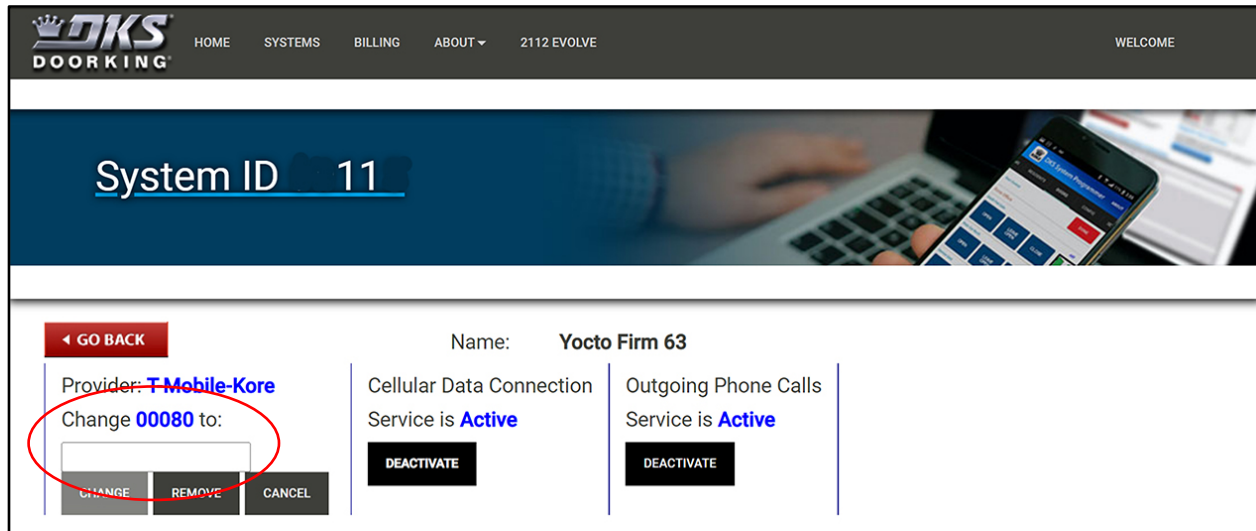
DKS DOORKING

HOME SYSTEMS BILLING ABOUT 2112 EVOLVE WELCOME

System ID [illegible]11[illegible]

◂ GO BACK

Name: Yocto Firm 63

Provider: T-Mobile-Kore
Change 00080 to:

CHANGE REMOVE CANCEL

Cellular Data Connection
Service is Active

DEACTIVATE

Outgoing Phone Calls
Service is Active

DEACTIVATE